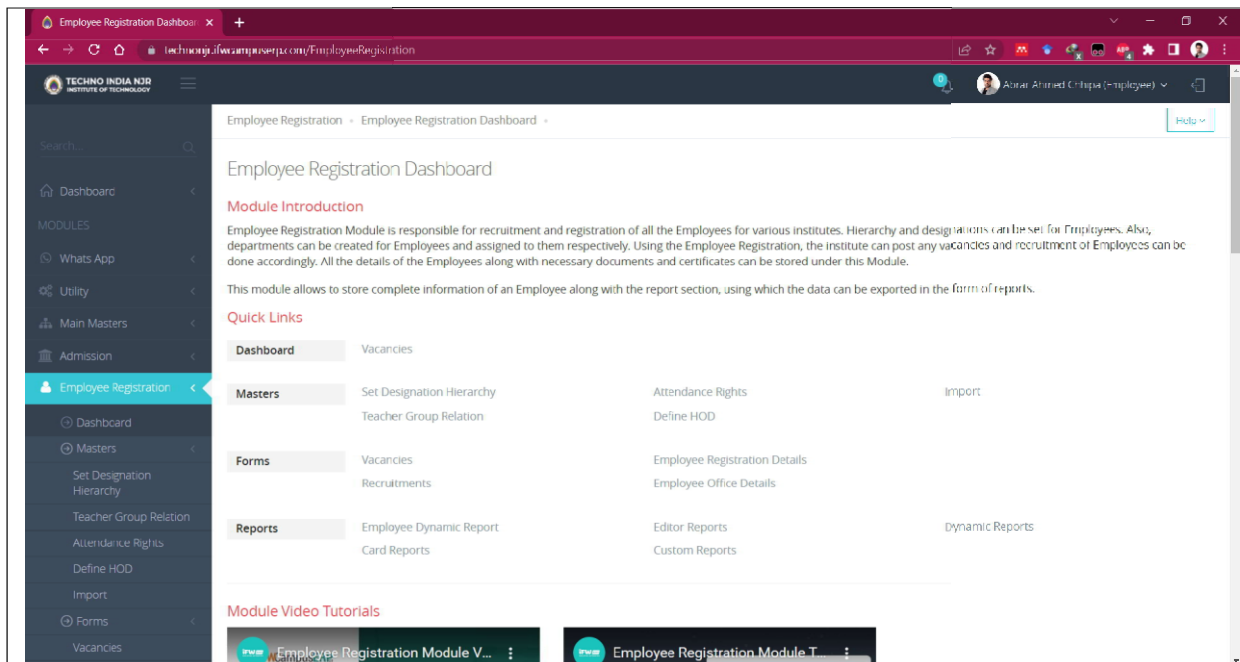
Employee Registration Dashboar ×
+
technonjr.iframpuserp.com/EmployeeRegistration

TECHNO INDIA NJR INSTITUTE OF TECHNOLOGY

Abrar Ahmed Chhipa (Employee)

Search...

Dashboard
MODULES
Whats App
Utility
Main Masters
Admission
Employee Registration
Dashboard
Masters
Set Designation Hierarchy
Teacher Group Relation
Attendance Rights
Define HOD
Import
Forms
Vacancies

Employee Registration » Employee Registration Dashboard »

Help

Employee Registration Dashboard

Module Introduction

Employee Registration Module is responsible for recruitment and registration of all the Employees for various institutes. Hierarchy and designations can be set for Employees. Also, departments can be created for Employees and assigned to them respectively. Using the Employee Registration, the institute can post any vacancies and recruitment of Employees can be done accordingly. All the details of the Employees along with necessary documents and certificates can be stored under this Module.

This module allows to store complete information of an Employee along with the report section, using which the data can be exported in the form of reports.

Quick Links

Dashboard
Vacancies

Masters
Set Designation Hierarchy
Teacher Group Relation
Attendance Rights
Define HOD
Import

Forms
Vacancies
Recruitments
Employee Registration Details
Employee Office Details

Reports
Employee Dynamic Report
Card Reports
Editor Reports
Custom Reports
Dynamic Reports

Module Video Tutorials

Employee Registration Module V...
Employee Registration Module T...